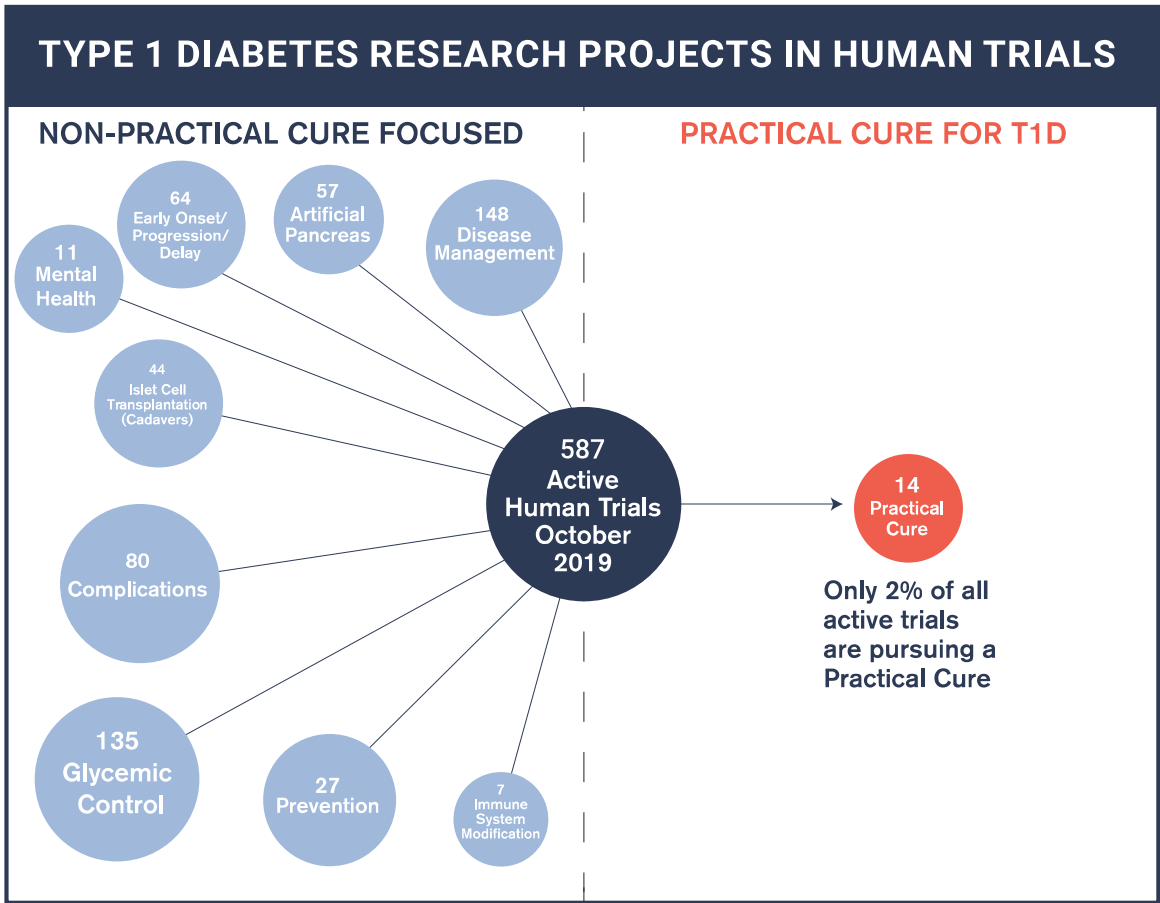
TYPE 1 DIABETES RESEARCH PROJECTS IN HUMAN TRIALS

NON-PRACTICAL CURE FOCUSED

PRACTICAL CURE FOR T1D

64
Early Onset/
Progression/
Delay

57
Artificial
Pancreas

148
Disease
Management

11
Mental
Health

44
Islet Cell
Transplantation
(Cadavers)

587
Active
Human Trials
October
2019

14
Practical
Cure

Only 2% of all active trials are pursuing a Practical Cure

80
Complications

135
Glycemic
Control

27
Prevention

7
Immune
System
Modification